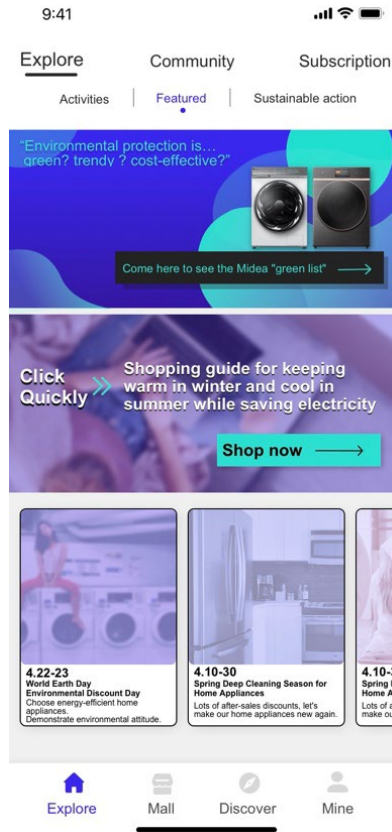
9:41

Explore Community Subscription

Activities | Featured | Sustainable action

"Environmental protection is... green? trendy ? cost-effective?"

Come here to see the Midea "green list" ⟶

Click Quickly

Shopping guide for keeping warm in winter and cool in summer while saving electricity

Shop now ⟶

4.22-23
World Earth Day
Environmental Discount Day
Choose energy-efficient home appliances.
Demonstrate environmental attitude.

4.10-30
Spring Deep Cleaning Season for Home Appliances
Lots of after-sales discounts, let's make our home appliances new again.

4.10-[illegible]
Spring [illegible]
Home A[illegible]
Lots of a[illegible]
make ou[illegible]

Explore Mall Discover Mine